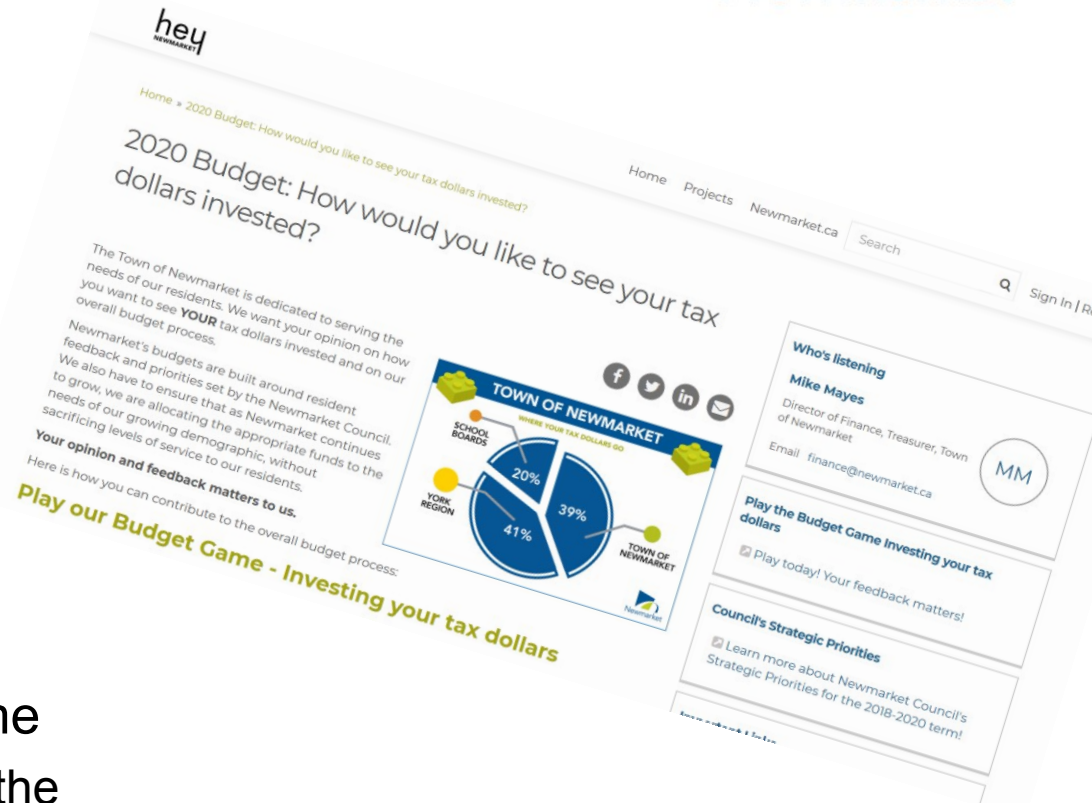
hey
NEWMARKET

Home » 2020 Budget: How would you like to see your tax dollars invested?

2020 Budget: How would you like to see your tax dollars invested?

Home Projects Newmarket.ca Search Sign In | R

The Town of Newmarket is dedicated to serving the needs of our residents. We want your opinion on how you want to see **YOUR** tax dollars invested and on our overall budget process.

Newmarket's budgets are built around resident feedback and priorities set by the Newmarket Council. We also have to ensure that as Newmarket continues to grow, we are allocating the appropriate funds to the needs of our growing demographic, without sacrificing levels of service to our residents.

**Your opinion and feedback matters to us.**

Here is how you can contribute to the overall budget process:

Play our Budget Game - Investing your tax dollars

TOWN OF NEWMARKET
WHERE YOUR TAX DOLLARS GO
SCHOOL BOARDS 20%
YORK REGION 41%
39% TOWN OF NEWMARKET
Newmarket

Who's listening
Mike Mayes
Director of Finance, Treasurer, Town of Newmarket
Email finance@newmarket.ca
MM

Play the Budget Game Investing your tax dollars
Play today! Your feedback matters!

Council's Strategic Priorities
Learn more about Newmarket Council's Strategic Priorities for the 2018-2020 term!

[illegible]

ne
the